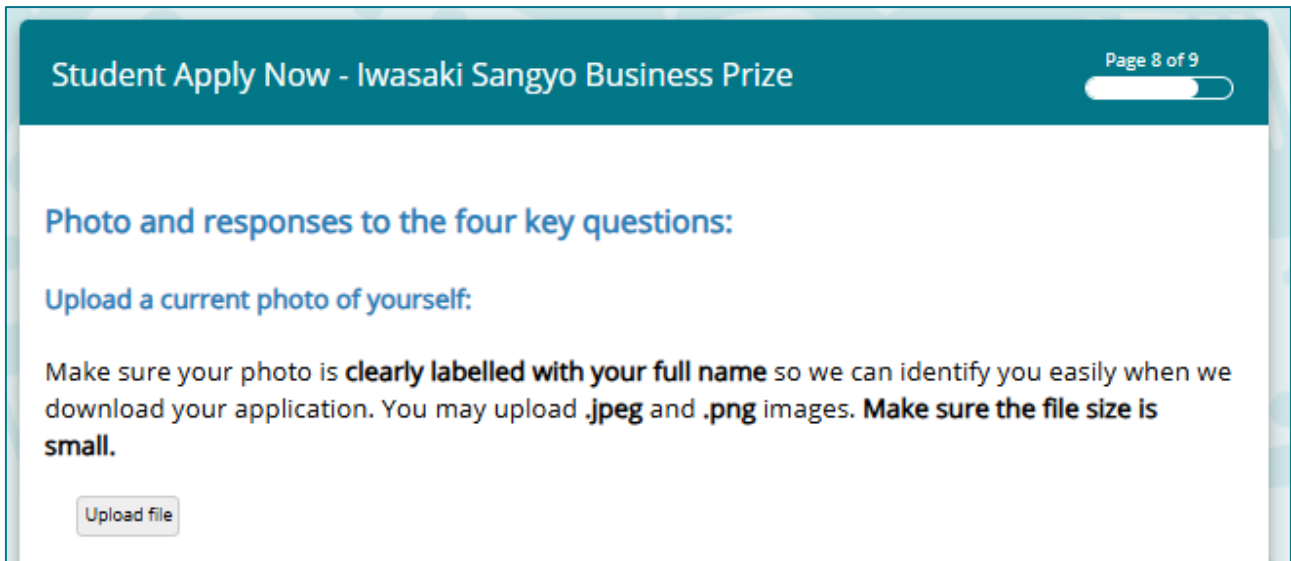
Student Apply Now - Iwasaki Sangyo Business Prize

Page 8 of 9

Photo and responses to the four key questions:

Upload a current photo of yourself:

Make sure your photo is **clearly labelled with your full name** so we can identify you easily when we download your application. You may upload **.jpeg** and **.png** images. **Make sure the file size is small.**

Upload file